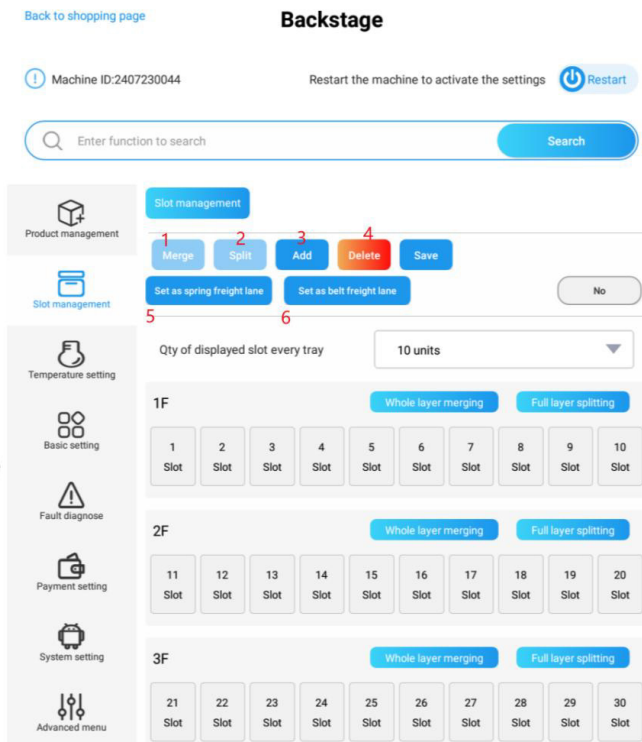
Back to shopping page

Backstage

Machine ID:2407230044

Restart the machine to activate the settings

Restart

Enter function to search

Search

Product management

Slot management

Temperature setting

Basic setting

Fault diagnose

Payment setting

System setting

Advanced menu

Slot management

1 Merge

2 Split

3 Add

4 Delete

Save

Set as spring freight lane

Set as belt freight lane

No

5

6

Qty of displayed slot every tray

10 units

1F

Whole layer merging

Full layer splitting

| 1 Slot | 2 Slot | 3 Slot | 4 Slot | 5 Slot | 6 Slot | 7 Slot | 8 Slot | 9 Slot | 10 Slot |
|---|---|---|---|---|---|---|---|---|---|

2F

Whole layer merging

Full layer splitting

| 11 Slot | 12 Slot | 13 Slot | 14 Slot | 15 Slot | 16 Slot | 17 Slot | 18 Slot | 19 Slot | 20 Slot |
|---|---|---|---|---|---|---|---|---|---|

3F

Whole layer merging

Full layer splitting

| 21 Slot | 22 Slot | 23 Slot | 24 Slot | 25 Slot | 26 Slot | 27 Slot | 28 Slot | 29 Slot | 30 Slot |
|---|---|---|---|---|---|---|---|---|---|